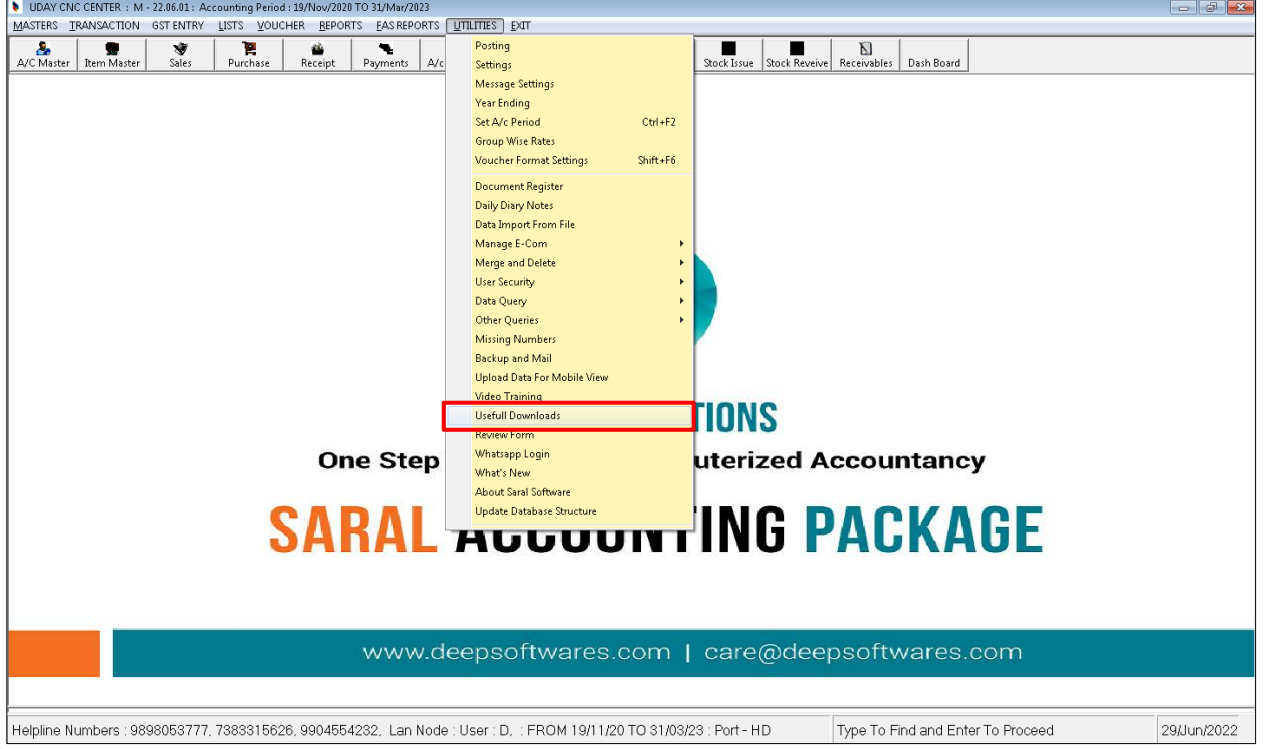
UDAY CNC CENTER : M - 22.06.01 : Accounting Period : 19/Nov/2020 TO 31/Mar/2023

MASTERS TRANSACTION GST ENTRY LISTS VOUCHER REPORTS EAS REPORTS UTILITIES EXIT

A/C Master Item Master Sales Purchase Receipt Payments A/c Stock Issue Stock Reveive Receivables Dash Board

Posting
Settings
Message Settings
Year Ending
Set A/c Period Ctrl+F2
Group Wise Rates
Voucher Format Settings Shift+F6
Document Register
Daily Diary Notes
Data Import From File
Manage E-Com
Merge and Delete
User Security
Data Query
Other Queries
Missing Numbers
Backup and Mail
Upload Data For Mobile View
Video Training
Usefull Downloads
Review Form
Whatsapp Login
What's New
About Saral Software
Update Database Structure

TIONS

One Step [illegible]uterized Accountancy

SARAL ACCOUNTING PACKAGE

www.deepsoftwares.com | care@deepsoftwares.com

Helpline Numbers : 9898053777, 7383315626, 9904554232, Lan Node : User : D, : FROM 19/11/20 TO 31/03/23 : Port - HD
Type To Find and Enter To Proceed
29/Jun/2022